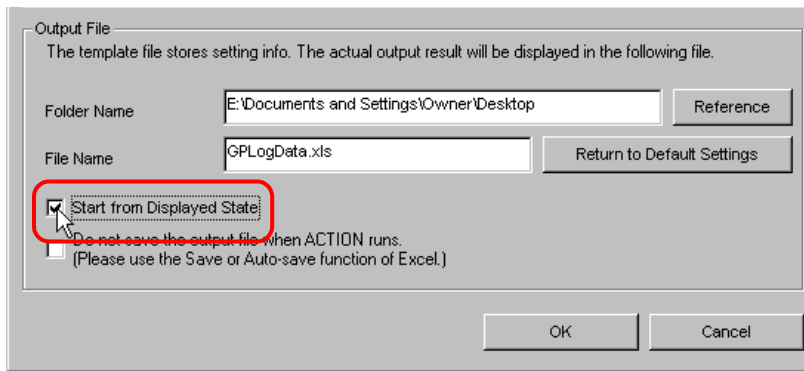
Output File

The template file stores setting info. The actual output result will be displayed in the following file.

Folder Name E:\Documents and Settings\Owner\Desktop Reference

File Name GPLogData.xls Return to Default Settings

Start from Displayed State

Do not save the output file when ACTION runs. (Please use the Save or Auto-save function of Excel.)

OK Cancel